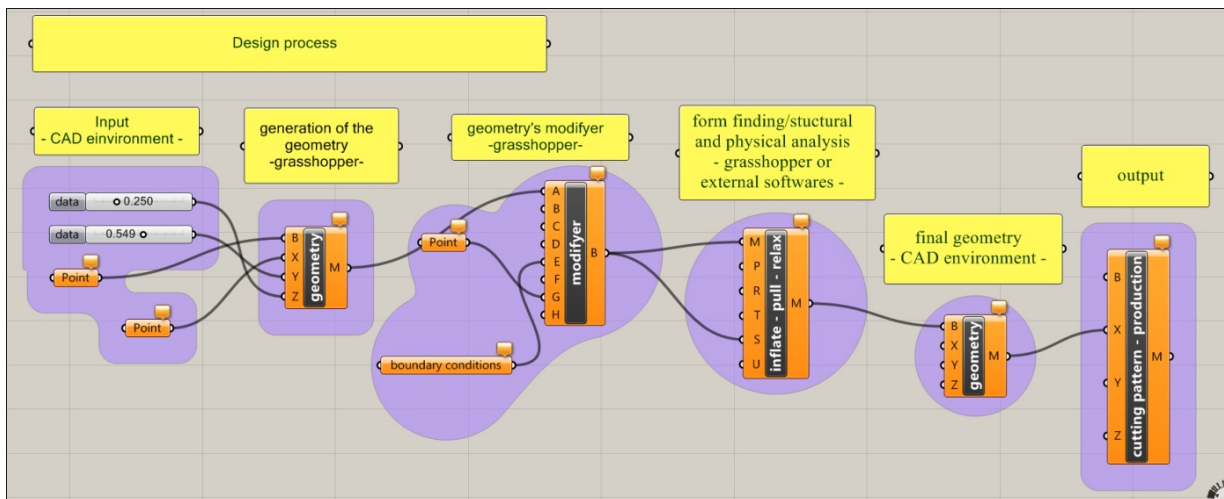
Design process

Input
- CAD einvironment -

generation of the geometry
-grasshopper-

geometry's modifyer
-grasshopper-

form finding/stuctural and physical analysis
- grasshopper or external softwares -

output

final geometry
- CAD environment -

data 0.250

data 0.549

Point

Point

B
X
Y
Z
geometry
M

Point

A
B
C
D
E
F
G
H
modifyer
B

boundary conditions

M
P
R
T
S
U
inflate - pull - relax
M

B
X
Y
Z
geometry
M

B
X
Y
Z
cutting pattern - production
M